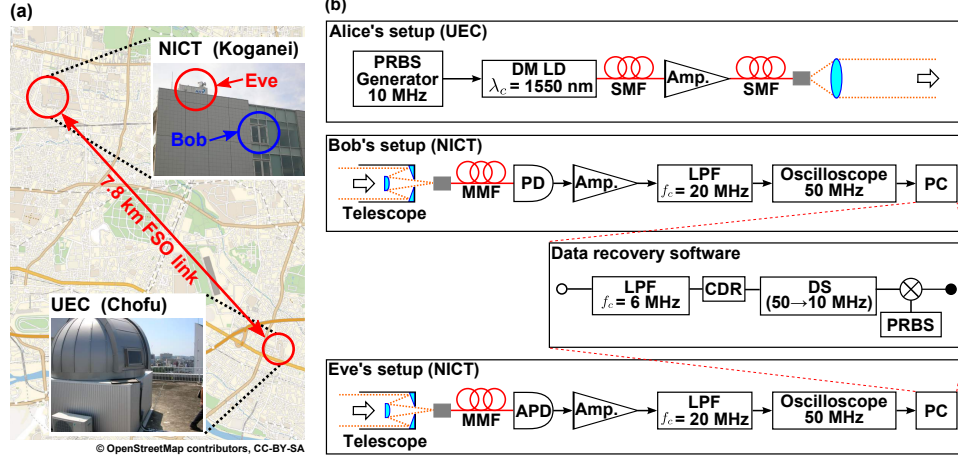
(a)

NICT (Koganei)

Eve

Bob

7.8 km FSO link

UEC (Chofu)

© OpenStreetMap contributors, CC-BY-SA

(b)

Alice's setup (UEC)

PRBS Generator 10 MHz

DM LD $\lambda_c$ = 1550 nm

SMF

Amp.

SMF

Bob's setup (NICT)

Telescope

MMF

PD

Amp.

LPF $f_c$ = 20 MHz

Oscilloscope 50 MHz

PC

Data recovery software

LPF $f_c$ = 6 MHz

CDR

DS (50→10 MHz)

PRBS

Eve's setup (NICT)

Telescope

MMF

APD

Amp.

LPF $f_c$ = 20 MHz

Oscilloscope 50 MHz

PC